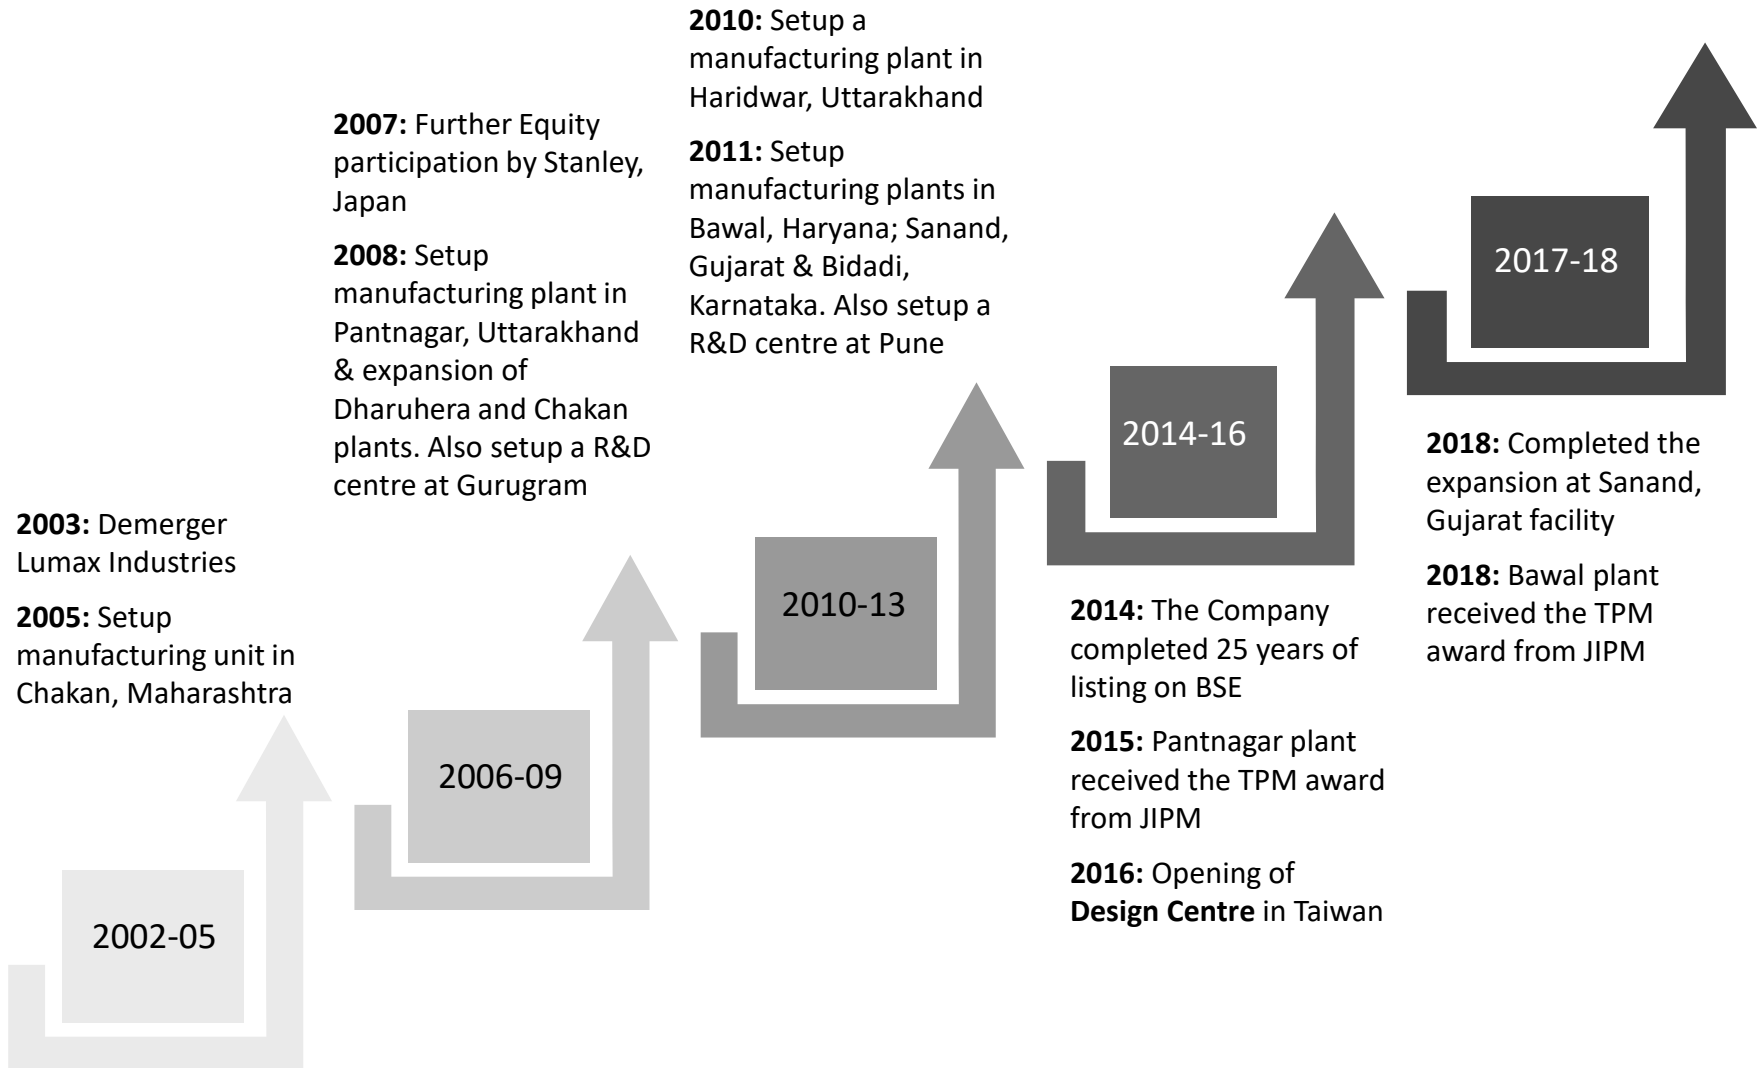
2002-05

2003: Demerger Lumax Industries

2005: Setup manufacturing unit in Chakan, Maharashtra

2006-09

2007: Further Equity participation by Stanley, Japan

2008: Setup manufacturing plant in Pantnagar, Uttarakhand & expansion of Dharuhera and Chakan plants. Also setup a R&D centre at Gurugram

2010-13

2010: Setup a manufacturing plant in Haridwar, Uttarakhand

2011: Setup manufacturing plants in Bawal, Haryana; Sanand, Gujarat & Bidadi, Karnataka. Also setup a R&D centre at Pune

2014-16

2014: The Company completed 25 years of listing on BSE

2015: Pantnagar plant received the TPM award from JIPM

2016: Opening of Design Centre in Taiwan

2017-18

2018: Completed the expansion at Sanand, Gujarat facility

2018: Bawal plant received the TPM award from JIPM